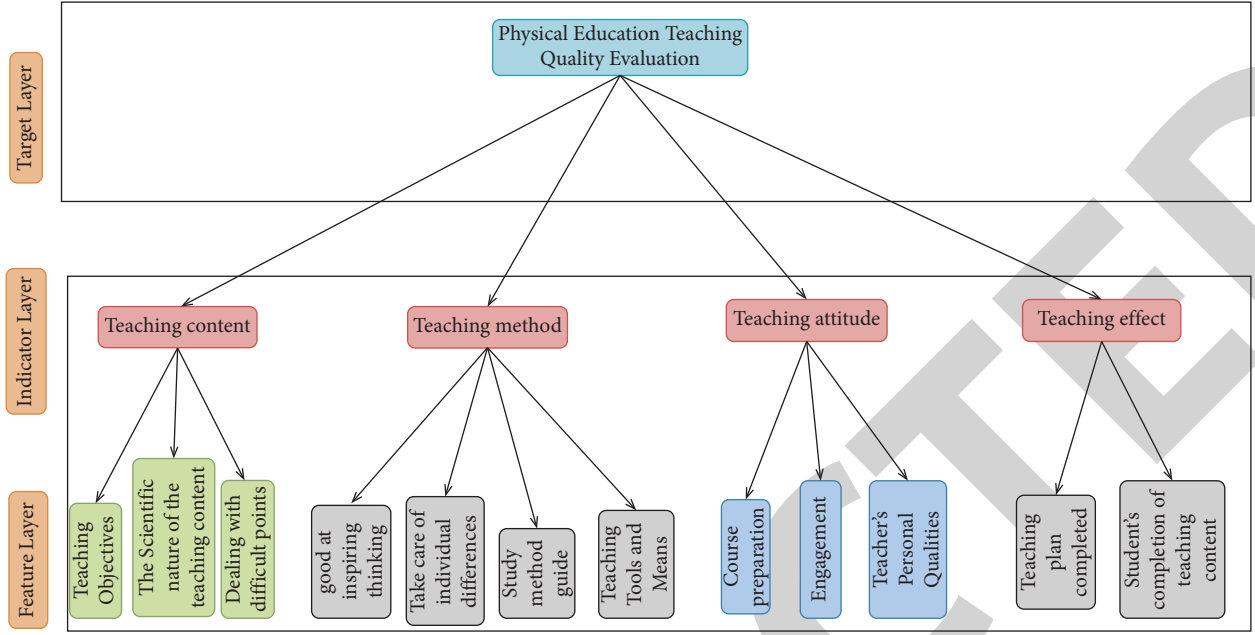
Target Layer

Physical Education Teaching Quality Evaluation

Indicator Layer

Teaching content

Teaching method

Teaching attitude

Teaching effect

Feature Layer

Teaching Objectives

The Scientific nature of the teaching content

Dealing with difficult points

good at inspiring thinking

Take care of individual differences

Study method guide

Teaching Tools and Means

Course preparation

Engagement

Teacher's Personal Qualities

Teaching plan completed

Student's completion of teaching content

RETRACTED